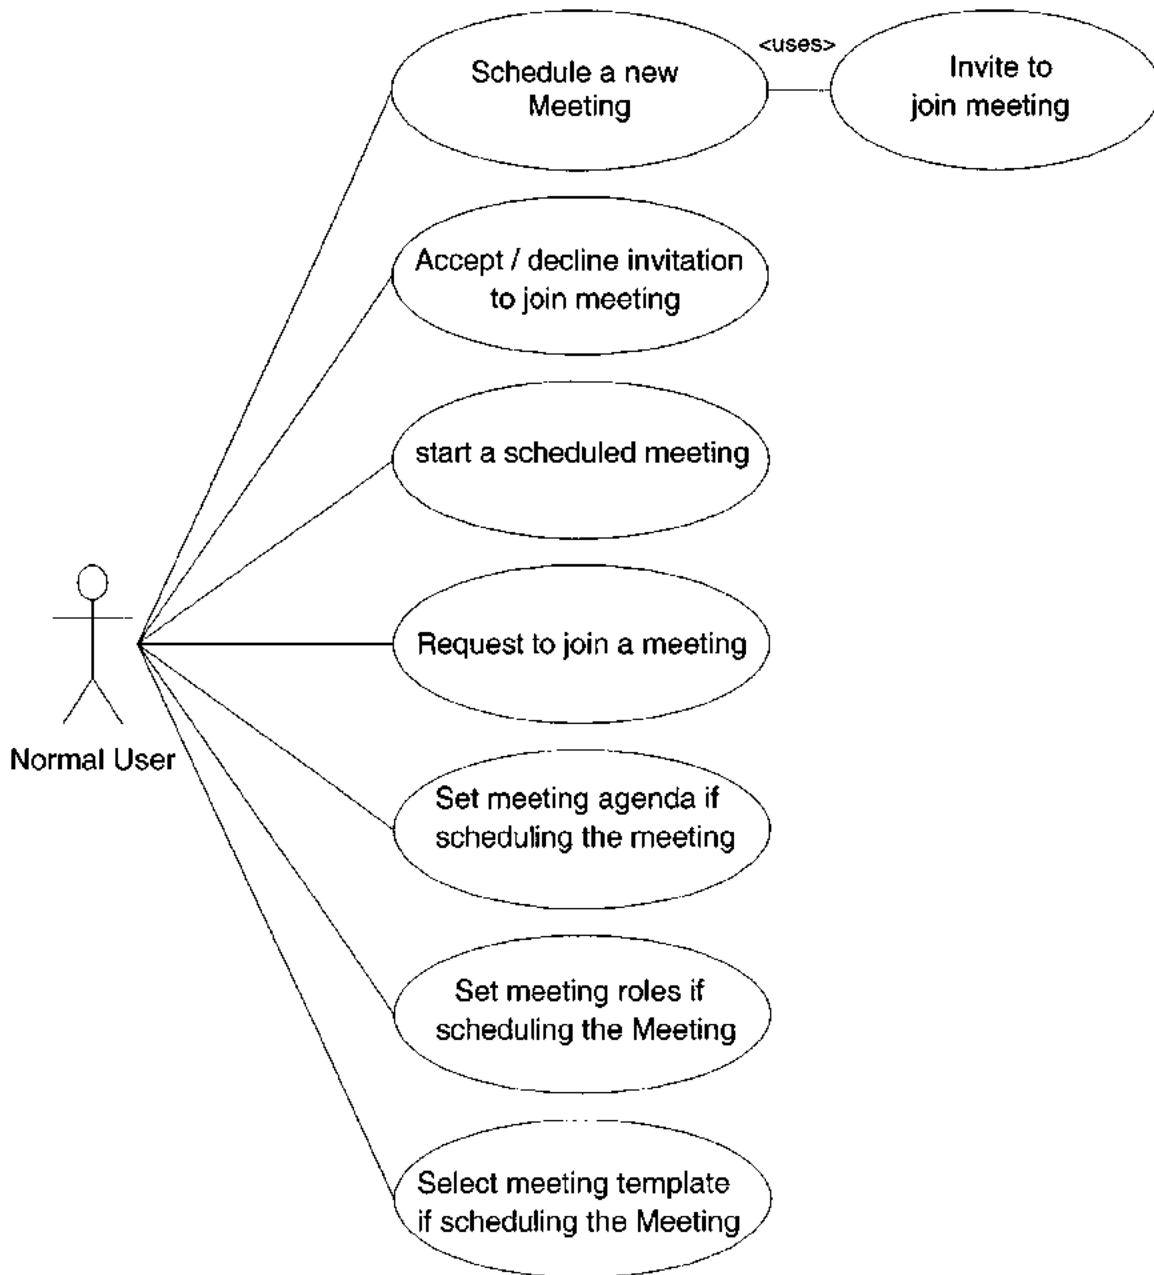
Schedule a new Meeting

<uses>

Invite to join meeting

Accept / decline invitation to join meeting

start a scheduled meeting

Normal User

Request to join a meeting

Set meeting agenda if scheduling the meeting

Set meeting roles if scheduling the Meeting

Select meeting template if scheduling the Meeting